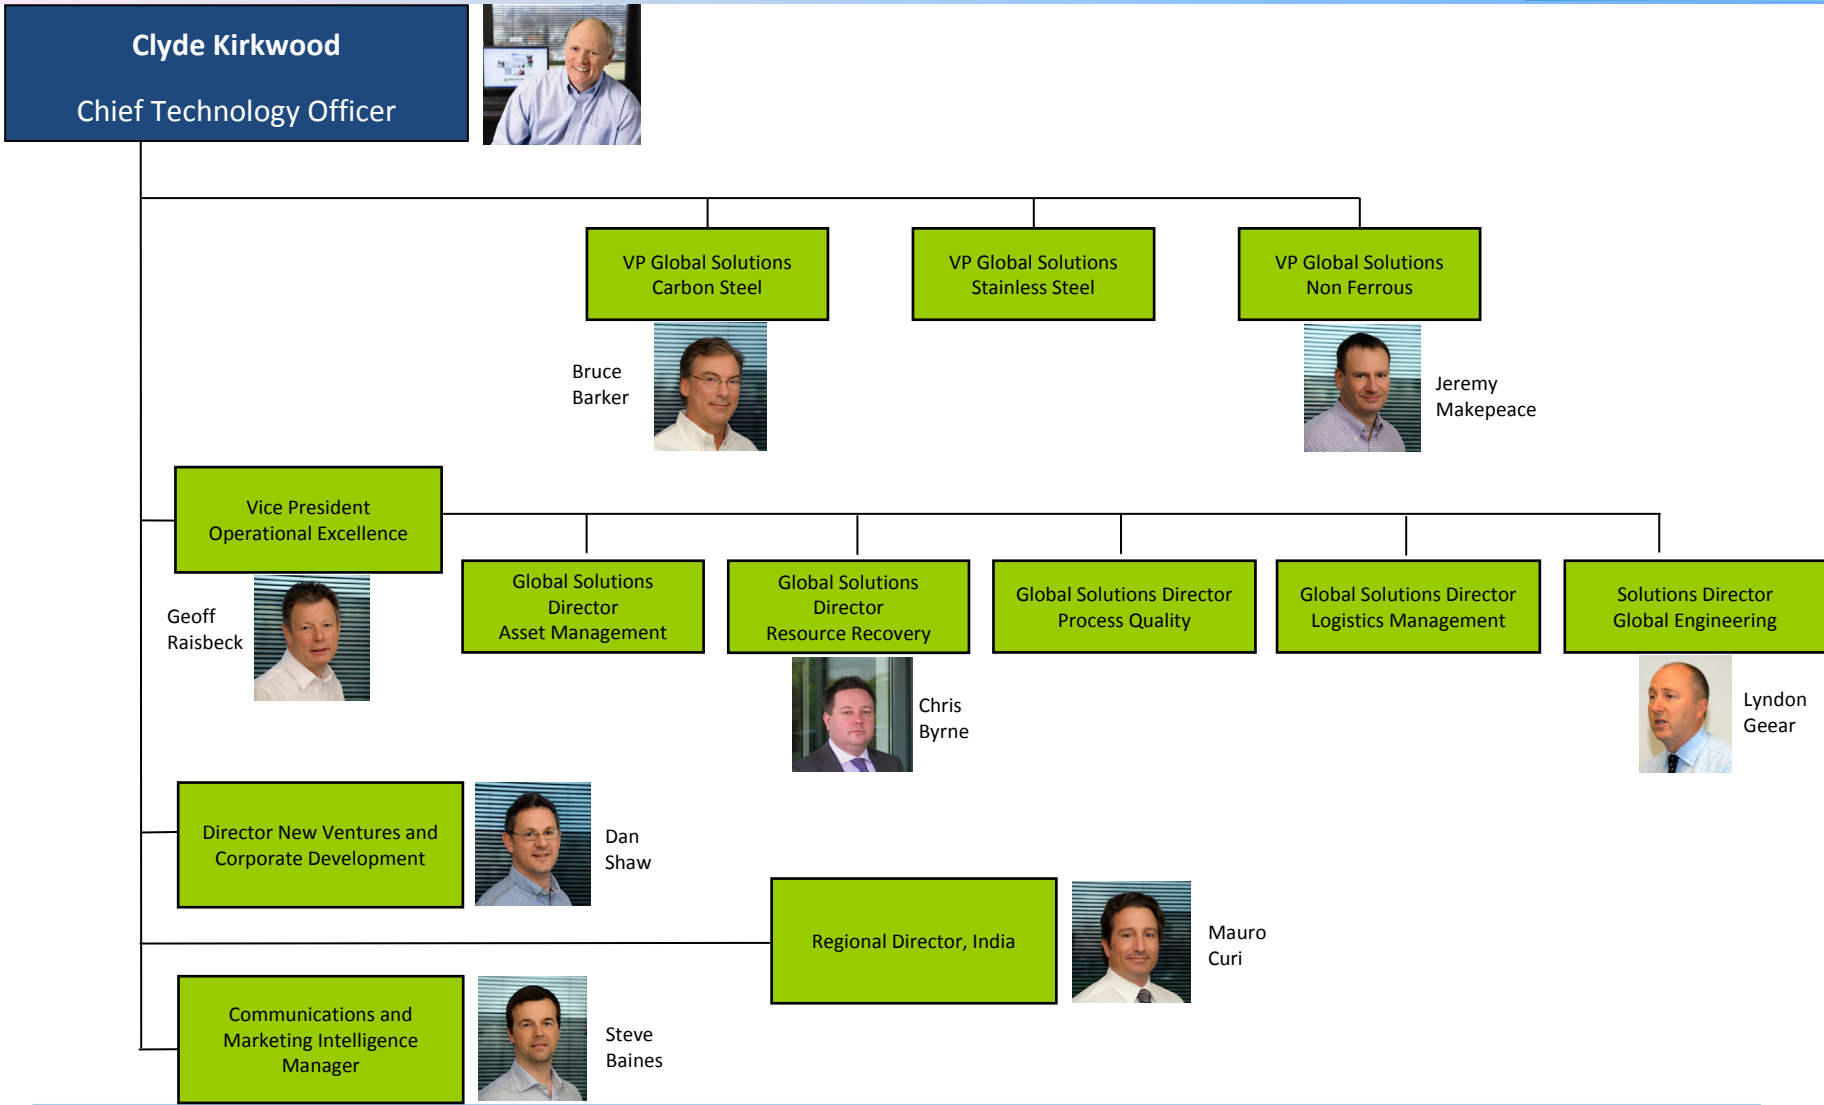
Clyde Kirkwood

Chief Technology Officer

VP Global Solutions
Carbon Steel

VP Global Solutions
Stainless Steel

VP Global Solutions
Non Ferrous

Bruce
Barker

Jeremy
Makepeace

Vice President
Operational Excellence

Geoff
Raisbeck

Global Solutions
Director
Asset Management

Global Solutions
Director
Resource Recovery

Chris
Byrne

Global Solutions Director
Process Quality

Global Solutions Director
Logistics Management

Solutions Director
Global Engineering

Lyndon
Geear

Director New Ventures and
Corporate Development

Dan
Shaw

Regional Director, India

Mauro
Curi

Communications and
Marketing Intelligence
Manager

Steve
Baines